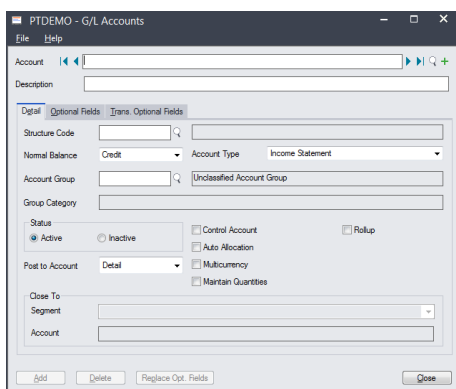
PTDEMO - G/L Accounts

File Help

Account

Description

Detail Optional Fields Trans. Optional Fields

Structure Code

Normal Balance Credit

Account Type Income Statement

Account Group

Unclassified Account Group

Group Category

Status

Active

Inactive

Control Account

Rollup

Auto Allocation

Post to Account Detail

Multicurrency

Maintain Quantities

Close To

Segment

Account

Add Delete Replace Opt. Fields

Close